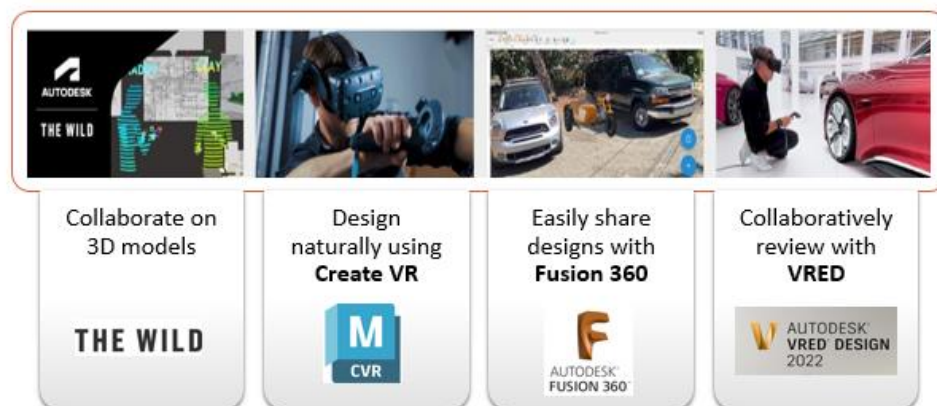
AUTODESK
THE WILD

Collaborate on 3D models

THE WILD

Design naturally using **Create VR**

M
CVR

Easily share designs with **Fusion 360**

F
AUTODESK
FUSION 360

Collaboratively review with **VRED**

V
AUTODESK
VRED DESIGN
2022